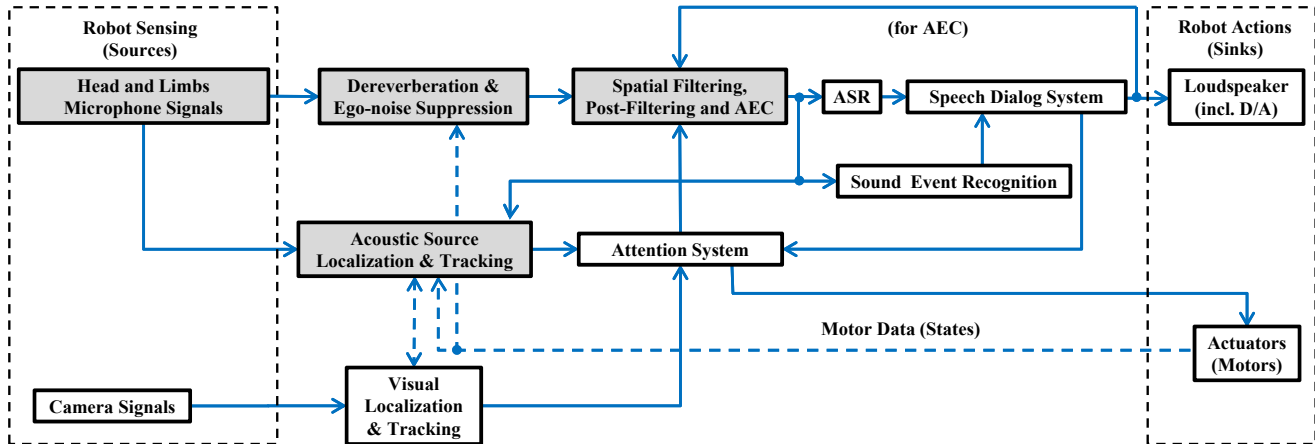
Robot Sensing (Sources)

Head and Limbs Microphone Signals

Camera Signals

(for AEC)

Dereverberation & Ego-noise Suppression

Spatial Filtering, Post-Filtering and AEC

ASR

Speech Dialog System

Sound Event Recognition

Acoustic Source Localization & Tracking

Attention System

Motor Data (States)

Visual Localization & Tracking

Robot Actions (Sinks)

Loudspeaker (incl. D/A)

Actuators (Motors)